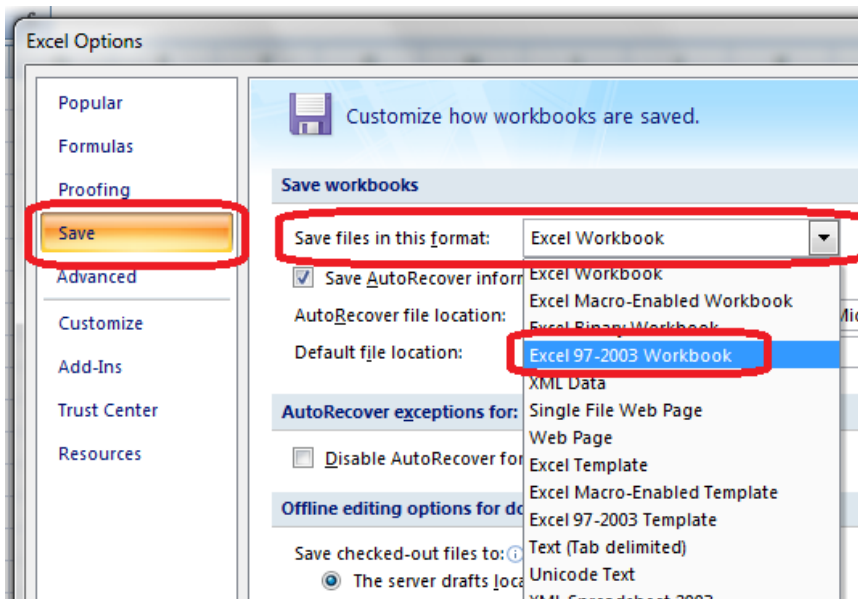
Excel Options

Popular
Formulas
Proofing
Save
Advanced
Customize
Add-Ins
Trust Center
Resources

Customize how workbooks are saved.

Save workbooks

Save files in this format: Excel Workbook

Save AutoRecover inform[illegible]

AutoRecover file location:

Default file location:

AutoRecover exceptions for:

Disable AutoRecover for

Offline editing options for d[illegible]

Save checked-out files to:

The server drafts loca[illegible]

Excel Workbook
Excel Macro-Enabled Workbook
Excel Binary Workbook
Excel 97-2003 Workbook
XML Data
Single File Web Page
Web Page
Excel Template
Excel Macro-Enabled Template
Excel 97-2003 Template
Text (Tab delimited)
Unicode Text
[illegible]

Mi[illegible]